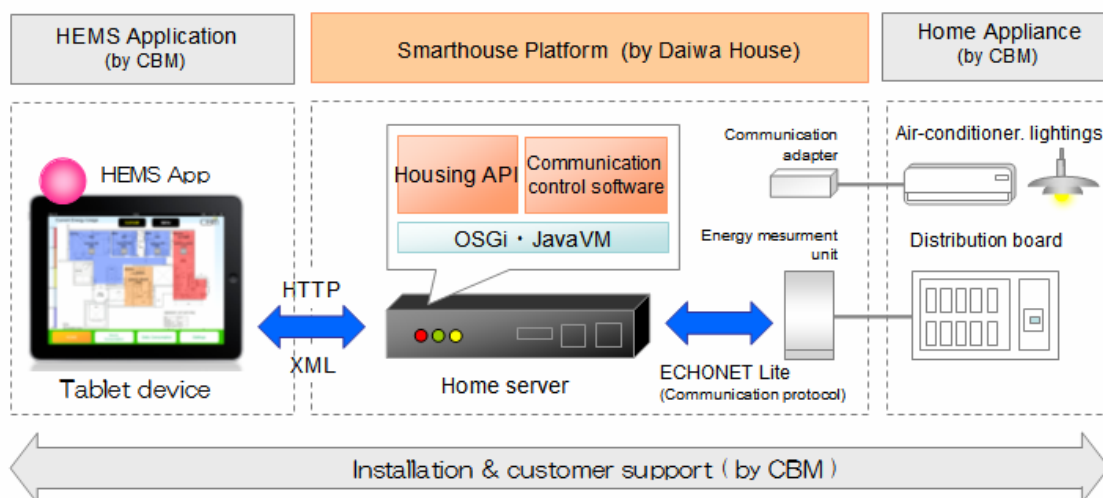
HEMS Application (by CBM)

Smarthouse Platform (by Daiwa House)

Home Appliance (by CBM)

HEMS App

Tablet device

HTTP

XML

Housing API

Communication control software

OSGi・JavaVM

Home server

Communication adapter

Air-conditioner. lightings

Energy mesurment unit

Distribution board

ECHONET Lite (Communication protocol)

Installation & customer support ( by CBM )